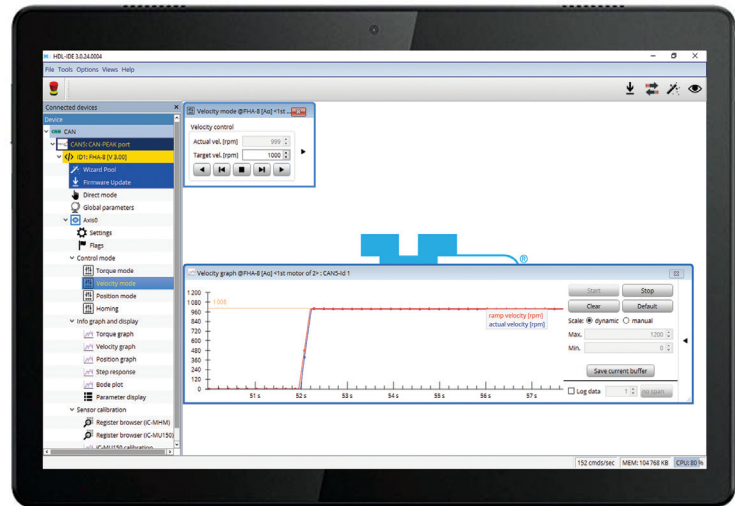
HDL-IDE 3.0.24.0004

File Tools Options Views Help

Connected devices

Device

CAN

CAN5: CAN-PEAK port

ID1: FHA-8 [V 3.00]

Wizard Pool

Firmware Update

Direct mode

Global parameters

Axis0

Settings

Flags

Control mode

Torque mode

Velocity mode

Position mode

Homing

Info graph and display

Torque graph

Velocity graph

Position graph

Step response

Bode plot

Parameter display

Sensor calibration

Register browser (iC-MHM)

Register browser (iC-MU150)

iC-MU150 calibration

Velocity mode @FHA-8 [Ax] <1st ...

Velocity control

Actual vel. [rpm] 999

Target vel. [rpm] 1000

Velocity graph @FHA-8 [Ax] <1st motor of 2> : CAN5-Id 1

1 200
1 080
960
840
720
600
480
360
240
120
0

1 008

51 s 52 s 53 s 54 s 55 s 56 s 57 s

ramp velocity [rpm]
actual velocity [rpm]

Start Stop
Clear Default
Scale: dynamic manual
Max. 1200
Min. 0
Save current buffer
Log data 1 Restart

152 cmds/sec MEM: 104 768 KB CPU: 80 %